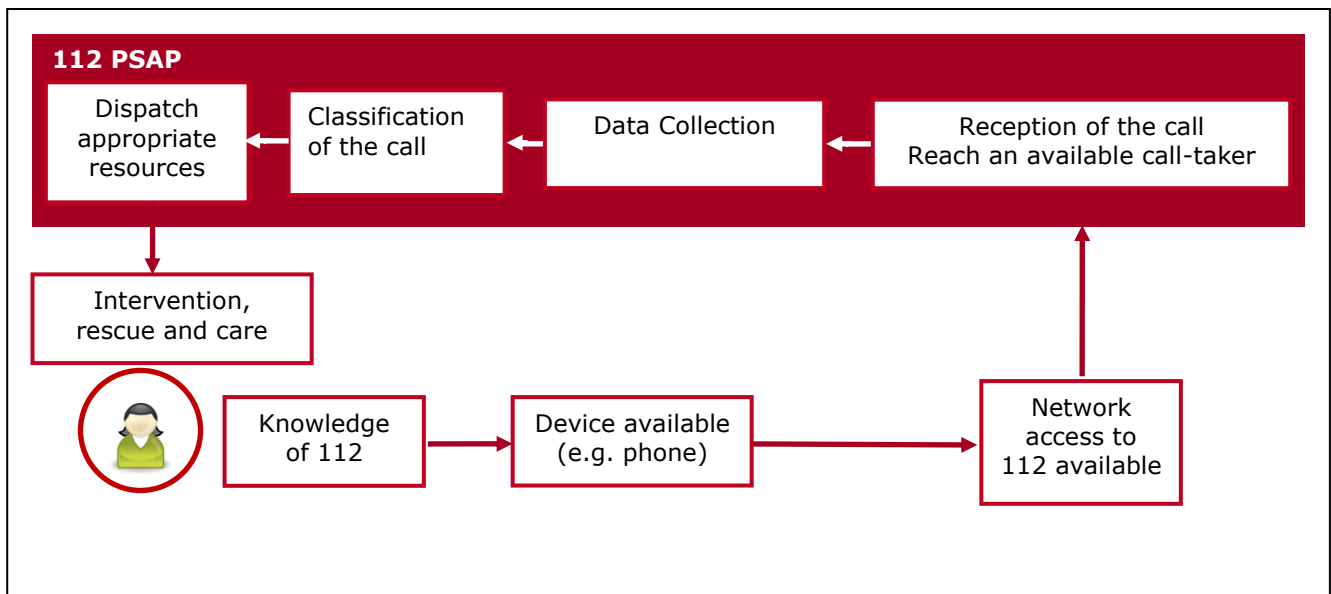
112 PSAP

Dispatch appropriate resources

Classification of the call

Data Collection

Reception of the call
Reach an available call-taker

Intervention, rescue and care

Knowledge of 112

Device available (e.g. phone)

Network access to 112 available